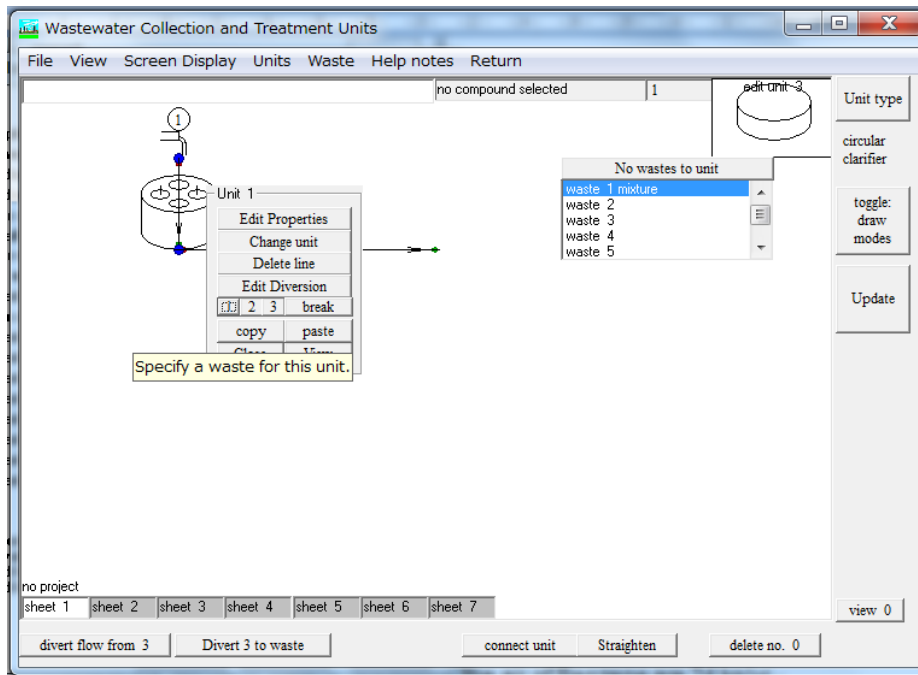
Wastewater Collection and Treatment Units

File View Screen Display Units Waste Help notes Return

no compound selected
1
edit unit 3
Unit type
circular clarifier
toggle: draw modes
Update

1

Unit 1
Edit Properties
Change unit
Delete line
Edit Diversion
1 2 3 break
copy paste
Specify a waste for this unit.

No wastes to unit
waste 1 mixture
waste 2
waste 3
waste 4
waste 5

no project
sheet 1 sheet 2 sheet 3 sheet 4 sheet 5 sheet 6 sheet 7
view 0

divert flow from 3
Divert 3 to waste
connect unit
Straighten
delete no. 0